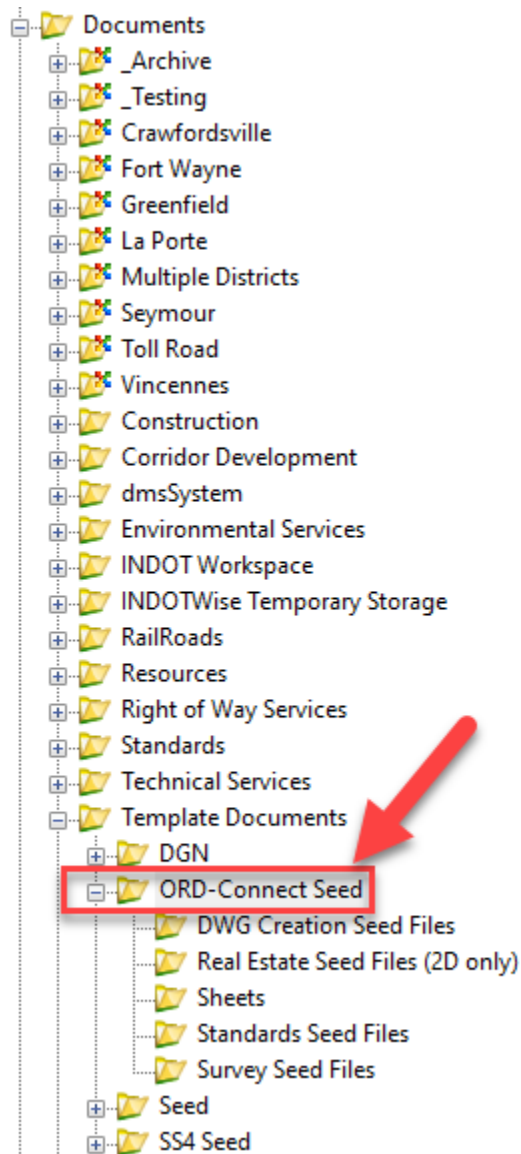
Documents
_Archive
_Testing
Crawfordsville
Fort Wayne
Greenfield
La Porte
Multiple Districts
Seymour
Toll Road
Vincennes
Construction
Corridor Development
dmsSystem
Environmental Services
INDOT Workspace
INDOTWise Temporary Storage
RailRoads
Resources
Right of Way Services
Standards
Technical Services
Template Documents
DGN
ORD-Connect Seed
DWG Creation Seed Files
Real Estate Seed Files (2D only)
Sheets
Standards Seed Files
Survey Seed Files
Seed
SS4 Seed